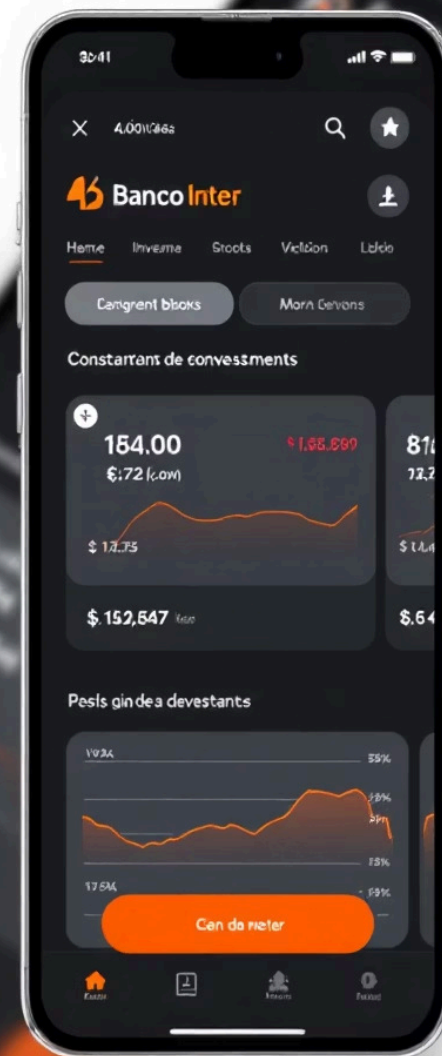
9:41

4.00ЛА63

Banco Inter

Home Inveme Stoots Viction Lelo

Cangrent bboks Morn Cevons

Constarrans de convessments

154.00
$ 1.66.699
$.72 (.com)
$ 12.75

$.152,647

81
12.7
$ 14.4
$.64

Pesis gin dea devestants

1034
55%
16%
5%
15%
17.5%
53%

Cen de neter